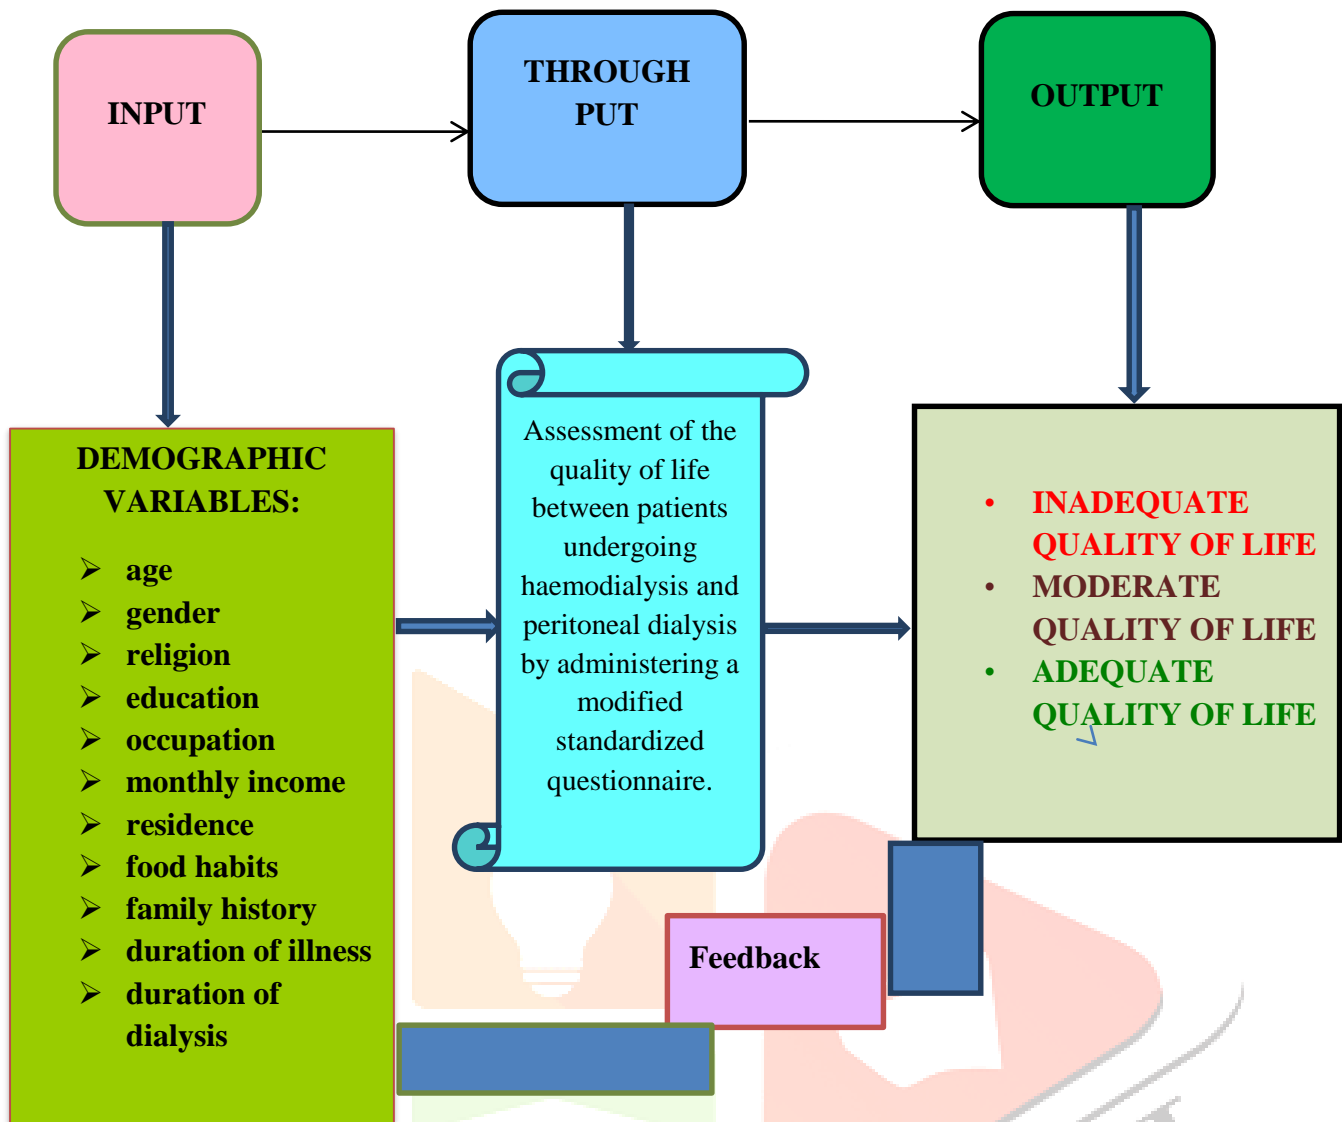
INPUT

THROUGH PUT

OUTPUT

DEMOGRAPHIC VARIABLES:

- age
- gender
- religion
- education
- occupation
- monthly income
- residence
- food habits
- family history
- duration of illness
- duration of dialysis

Assessment of the quality of life between patients undergoing haemodialysis and peritoneal dialysis by administering a modified standardized questionnaire.

- INADEQUATE QUALITY OF LIFE
- MODERATE QUALITY OF LIFE
- ADEQUATE QUALITY OF LIFE

Feedback